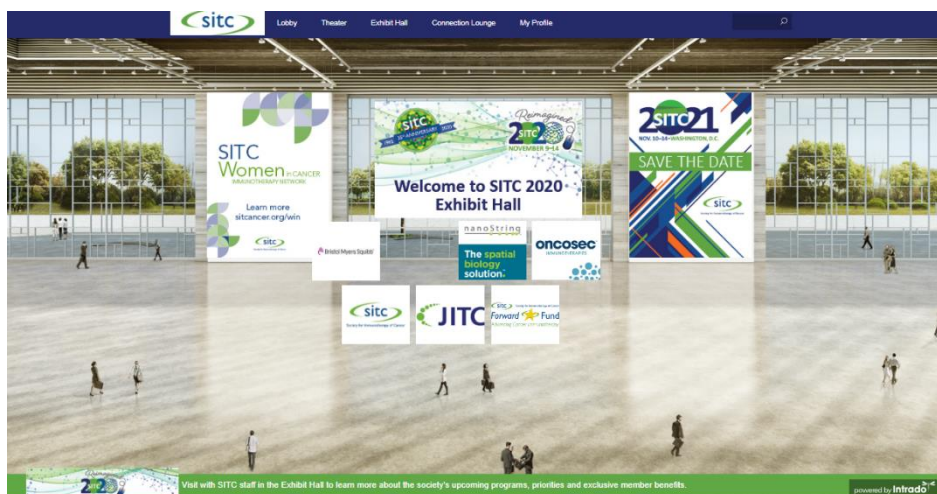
sitc Lobby Theater Exhibit Hall Connection Lounge My Profile

SITC Women IN CANCER IMMUNOTHERAPY NETWORK

Learn more sitcancer.org/win

sitc

sitc 35th ANNIVERSARY

Reimagined 2020 sitc NOVEMBER 9–14

Welcome to SITC 2020 Exhibit Hall

2SITC21 NOV. 10–14 • WASHINGTON, D.C.

SAVE THE DATE

sitc

Bristol Myers Squibb

nanoString

The spatial biology solution.

oncosec IMMUNOTHERAPIES

sitc Society for Immunotherapy of Cancer

JITC

sitc Forward Fund

2020

Visit with SITC staff in the Exhibit Hall to learn more about the society's upcoming programs, priorities and exclusive member benefits.

powered by Intrado